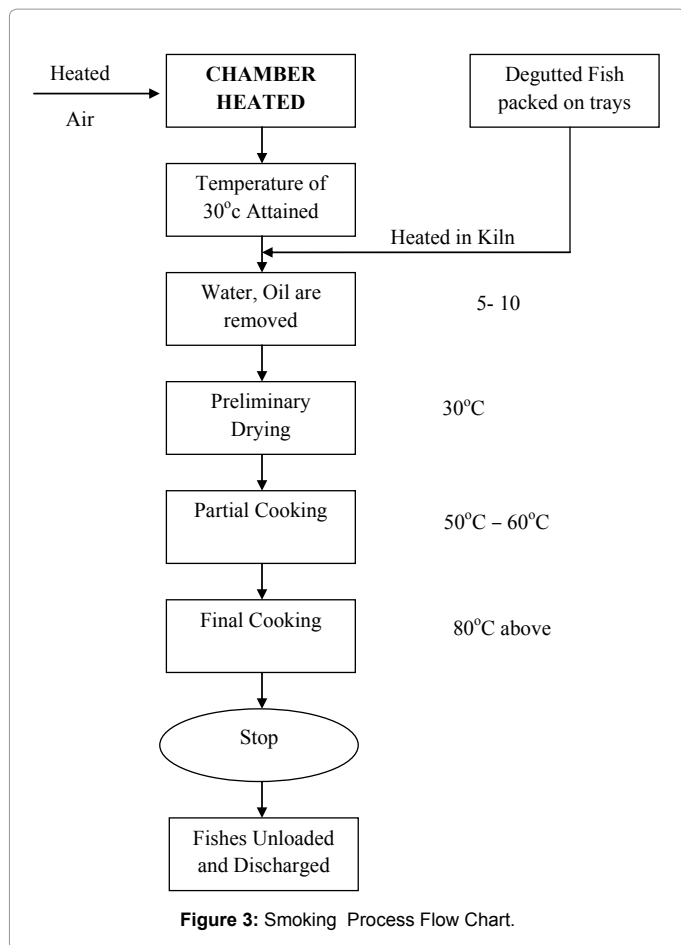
Heated

Air

CHAMBER HEATED

Degutted Fish packed on trays

Temperature of $30^{o}$c Attained

Heated in Kiln

Water, Oil are removed

5- 10

Preliminary Drying

$30^{o}$C

Partial Cooking

$50^{o}C - 60^{o}C$

Final Cooking

$80^{o}$C above

Stop

Fishes Unloaded and Discharged

**Figure 3:** Smoking Process Flow Chart.